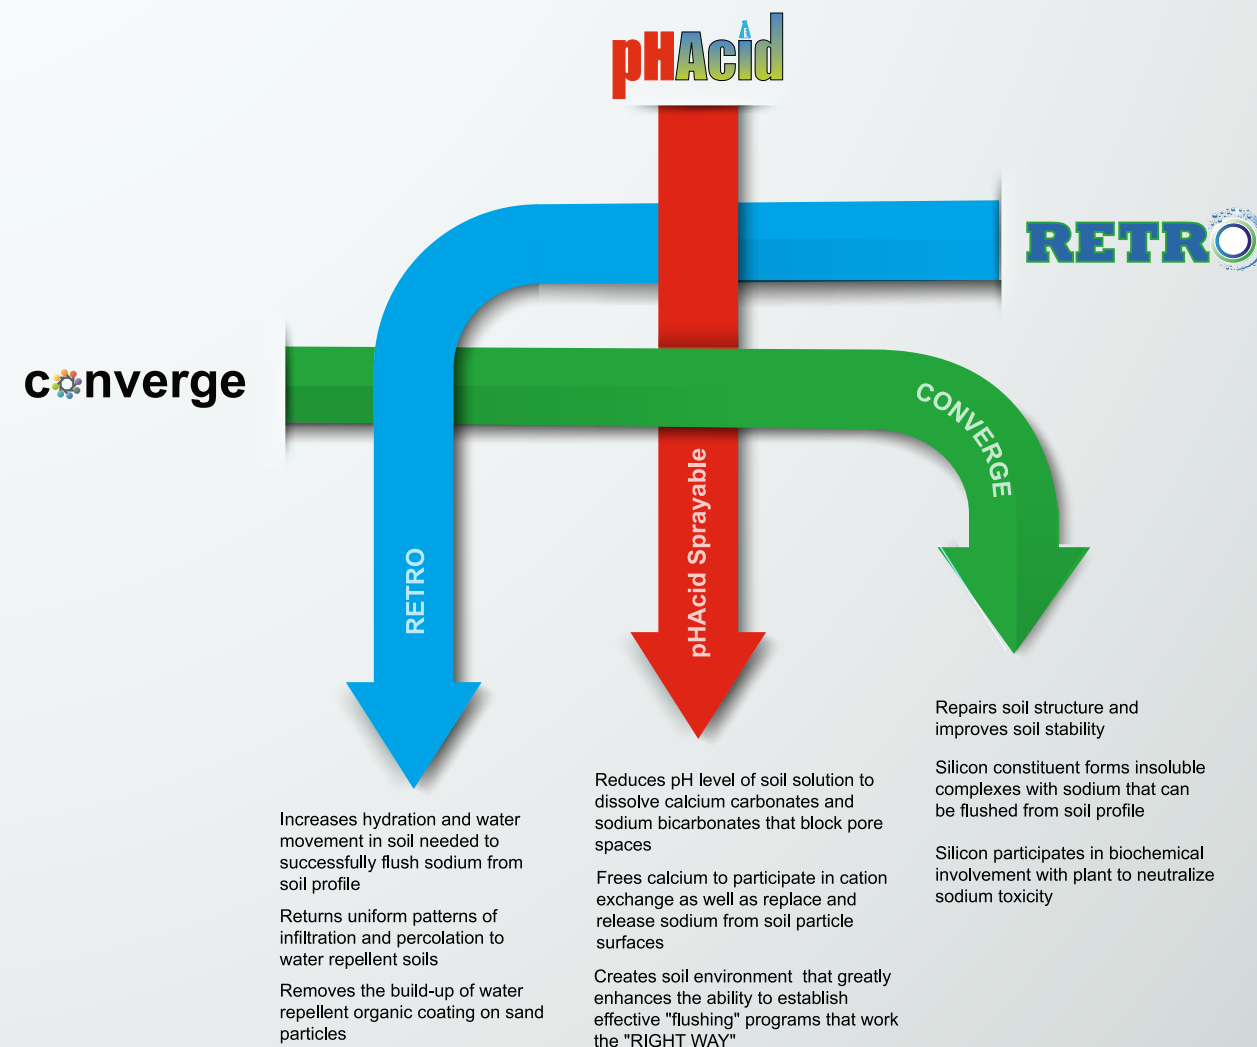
pHAcid

RETRO

converge

CONVERGE

RETRO

pHAcid Sprayable

Repairs soil structure and improves soil stability

Silicon constituent forms insoluble complexes with sodium that can be flushed from soil profile

Silicon participates in biochemical involvement with plant to neutralize sodium toxicity

Reduces pH level of soil solution to dissolve calcium carbonates and sodium bicarbonates that block pore spaces

Frees calcium to participate in cation exchange as well as replace and release sodium from soil particle surfaces

Creates soil environment that greatly enhances the ability to establish effective "flushing" programs that work the "RIGHT WAY"

Increases hydration and water movement in soil needed to successfully flush sodium from soil profile

Returns uniform patterns of infiltration and percolation to water repellent soils

Removes the build-up of water repellent organic coating on sand particles